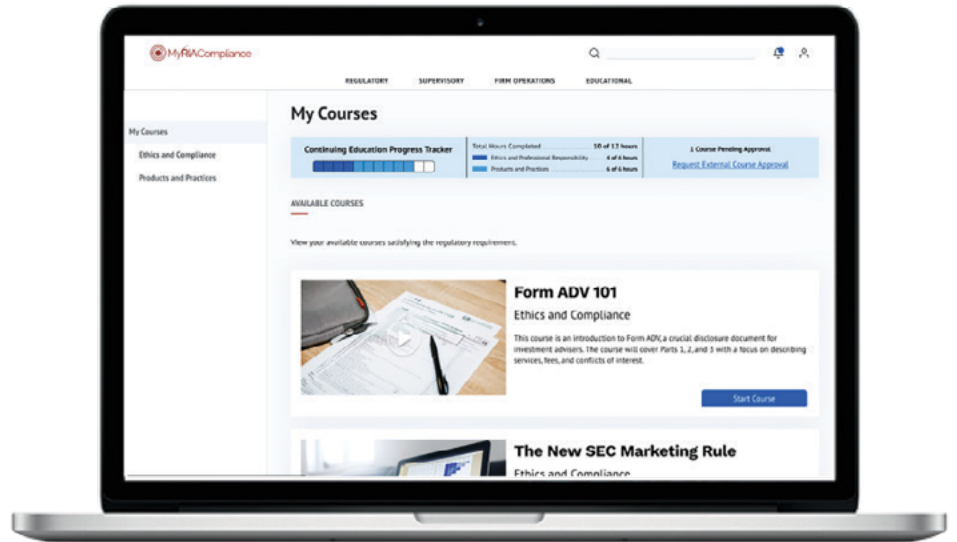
MyRIACompliance

REGULATORY SUPERVISORY FIRM OPERATIONS EDUCATIONAL

My Courses

Ethics and Compliance

Products and Practices

My Courses

Continuing Education Progress Tracker

Total Hours Completed 10 of 12 hours

Ethics and Professional Responsibility 4 of 6 hours

Products and Practices 6 of 6 hours

1 Course Pending Approval

Request External Course Approval

AVAILABLE COURSES

View your available courses satisfying the regulatory requirements.

Form ADV 101

Ethics and Compliance

This course is an introduction to Form ADV,a crucial disclosure document for investment advisers. The course will cover Parts 1, 2, and 3 with a focus on describing services, fees, and conflicts of interest.

Start Course

The New SEC Marketing Rule

Ethics and Compliance